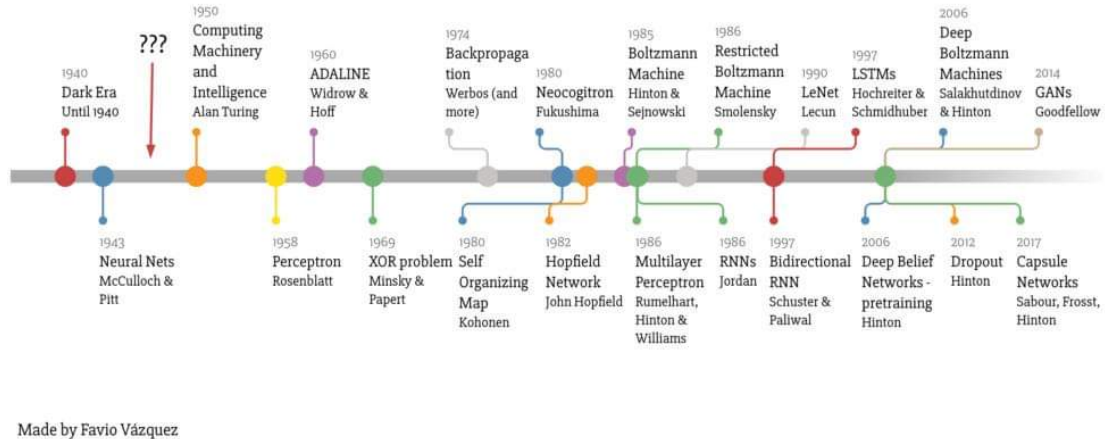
1940
Dark Era
Until 1940

???

1950
Computing Machinery and Intelligence
Alan Turing

1960
ADALINE
Widrow & Hoff

1974
Backpropagation
Werbos (and more)

1980
Neocogitron
Fukushima

1985
Boltzmann Machine
Hinton & Sejnowski

1986
Restricted Boltzmann Machine
Smolensky

1990
LeNet
Lecun

1997
LSTMs
Hochreiter & Schmidhuber

2006
Deep Boltzmann Machines
Salakhutdinov & Hinton

2014
GANs
Goodfellow

1943
Neural Nets
McCulloch & Pitt

1958
Perceptron
Rosenblatt

1969
XOR problem
Minsky & Papert

1980
Self Organizing Map
Kohonen

1982
Hopfield Network
John Hopfield

1986
Multilayer Perceptron
Rumelhart, Hinton & Williams

1986
RNNs
Jordan

1997
Bidirectional RNN
Schuster & Paliwal

2006
Deep Belief Networks - pretraining
Hinton

2012
Dropout
Hinton

2017
Capsule Networks
Sabour, Frosst, Hinton

Made by Favio Vázquez